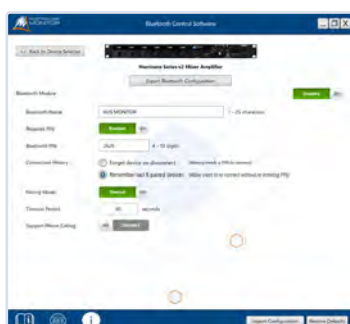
AUSTRALIAN MONITOR

Bluetooth Control Software

Back to Device Selector

Harmony Series v2 Mixer Amplifier

Export Bluetooth Configuration

Bluetooth Module

Enable

Bluetooth Name

AUS MONITOR

1 - 15 characters

Require PIN

Enable

Bluetooth PIN

2426

4 - 16 digits

Connection History

Forget device on disconnect

Remember last 8 paired devices

Pairing Mode

Manual

Timeout Period

30

seconds

Support Phone Calling

Disabled

Import Configuration

Restore Defaults